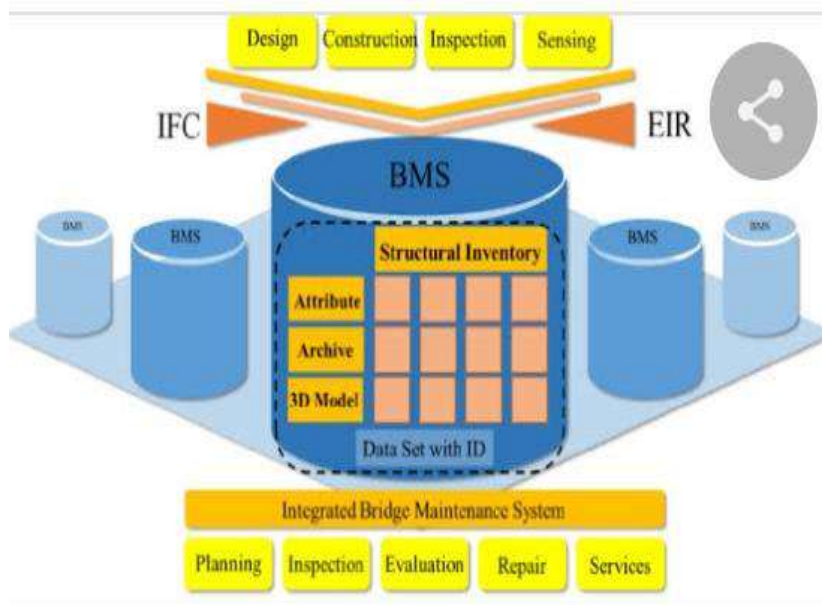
Design
Construction
Inspection
Sensing

IFC
EIR

BMS

BMS
BMS
BMS
BMS

Structural Inventory
Attribute
Archive
3D Model
Data Set with ID

Integrated Bridge Maintenance System
Planning
Inspection
Evaluation
Repair
Services